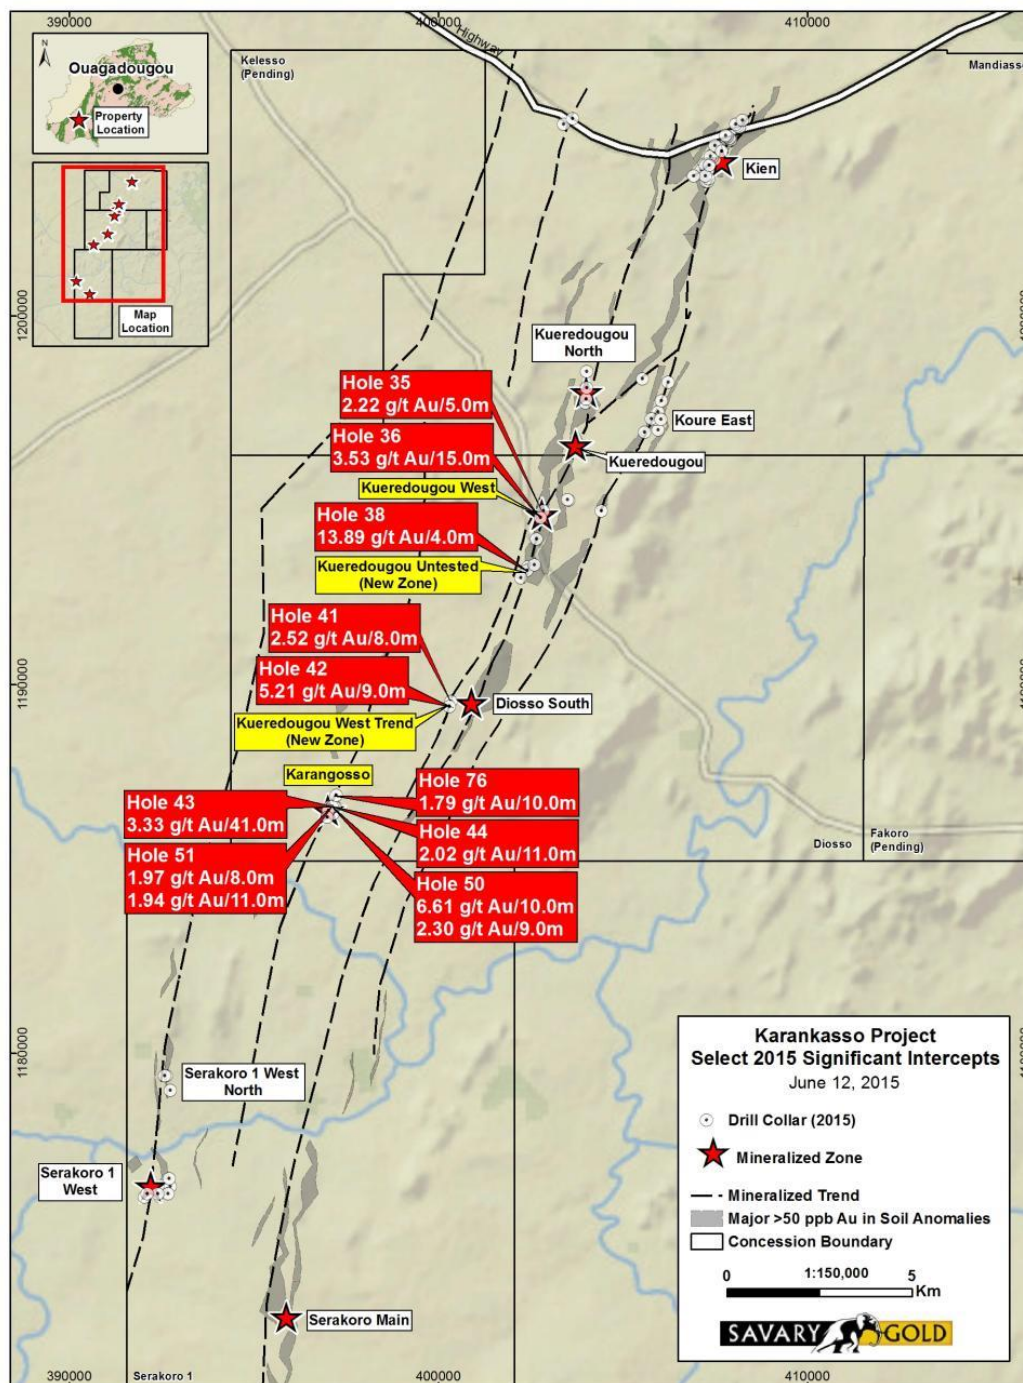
390000
400000
410000
Highway
N
Ouagadougou
Property Location
Map Location
Kelesso (Pending)
Mandiasso
Kien
1200000
Kueredougou North
Hole 35
2.22 g/t Au/5.0m
Koure East
Hole 36
3.53 g/t Au/15.0m
Kueredougou
Kueredougou West
Hole 38
13.89 g/t Au/4.0m
Kueredougou Untested (New Zone)
Hole 41
2.52 g/t Au/8.0m
1190000
Hole 42
5.21 g/t Au/9.0m
Diosso South
Kueredougou West Trend (New Zone)
Karangosso
Hole 76
1.79 g/t Au/10.0m
Hole 43
3.33 g/t Au/41.0m
Hole 44
2.02 g/t Au/11.0m
Diosso
Fakoro (Pending)
Hole 51
1.97 g/t Au/8.0m
1.94 g/t Au/11.0m
Hole 50
6.61 g/t Au/10.0m
2.30 g/t Au/9.0m
1180000
Serakoro 1 West North
Serakoro 1 West
Serakoro Main
Serakoro 1
Karankasso Project
Select 2015 Significant Intercepts
June 12, 2015
Drill Collar (2015)
Mineralized Zone
Mineralized Trend
Major >50 ppb Au in Soil Anomalies
Concession Boundary
0
1:150,000
5
Km
SAVARY GOLD